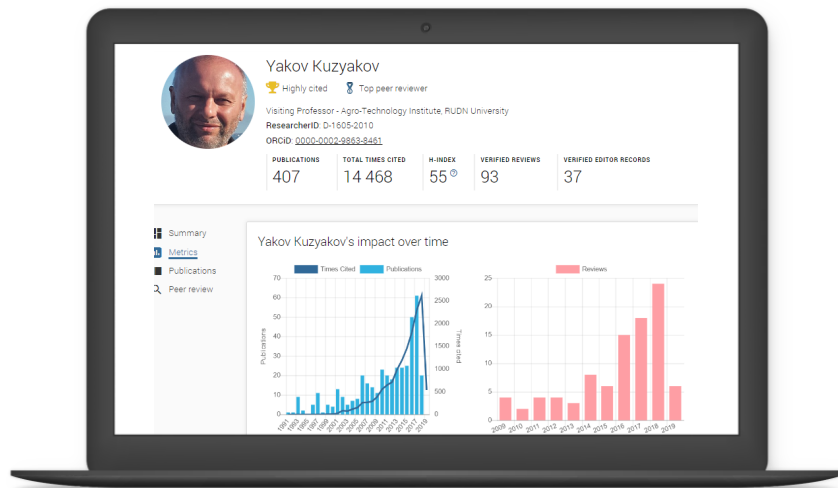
Yakov Kuzyakov

Highly cited   Top peer reviewer

Visiting Professor - Agro-Technology Institute, RUDN University

ResearcherID: D-1605-2010

ORCiD: 0000-0002-9863-8461

| PUBLICATIONS | TOTAL TIMES CITED | H-INDEX | VERIFIED REVIEWS | VERIFIED EDITOR RECORDS |
|---|---|---|---|---|
| 407 | 14 468 | 55 | 93 | 37 |

Summary

Metrics

Publications

Peer review

Yakov Kuzyakov's impact over time

Times Cited   Publications

70 60 50 40 30 20 10 0

Publications

3000 2500 2000 1500 1000 500 0

Times cited

1991 1993 1995 1997 1999 2001 2003 2005 2007 2009 2011 2013 2015 2017 2019

Reviews

25 20 15 10 5 0

2009 2010 2011 2012 2013 2014 2015 2016 2017 2018 2019